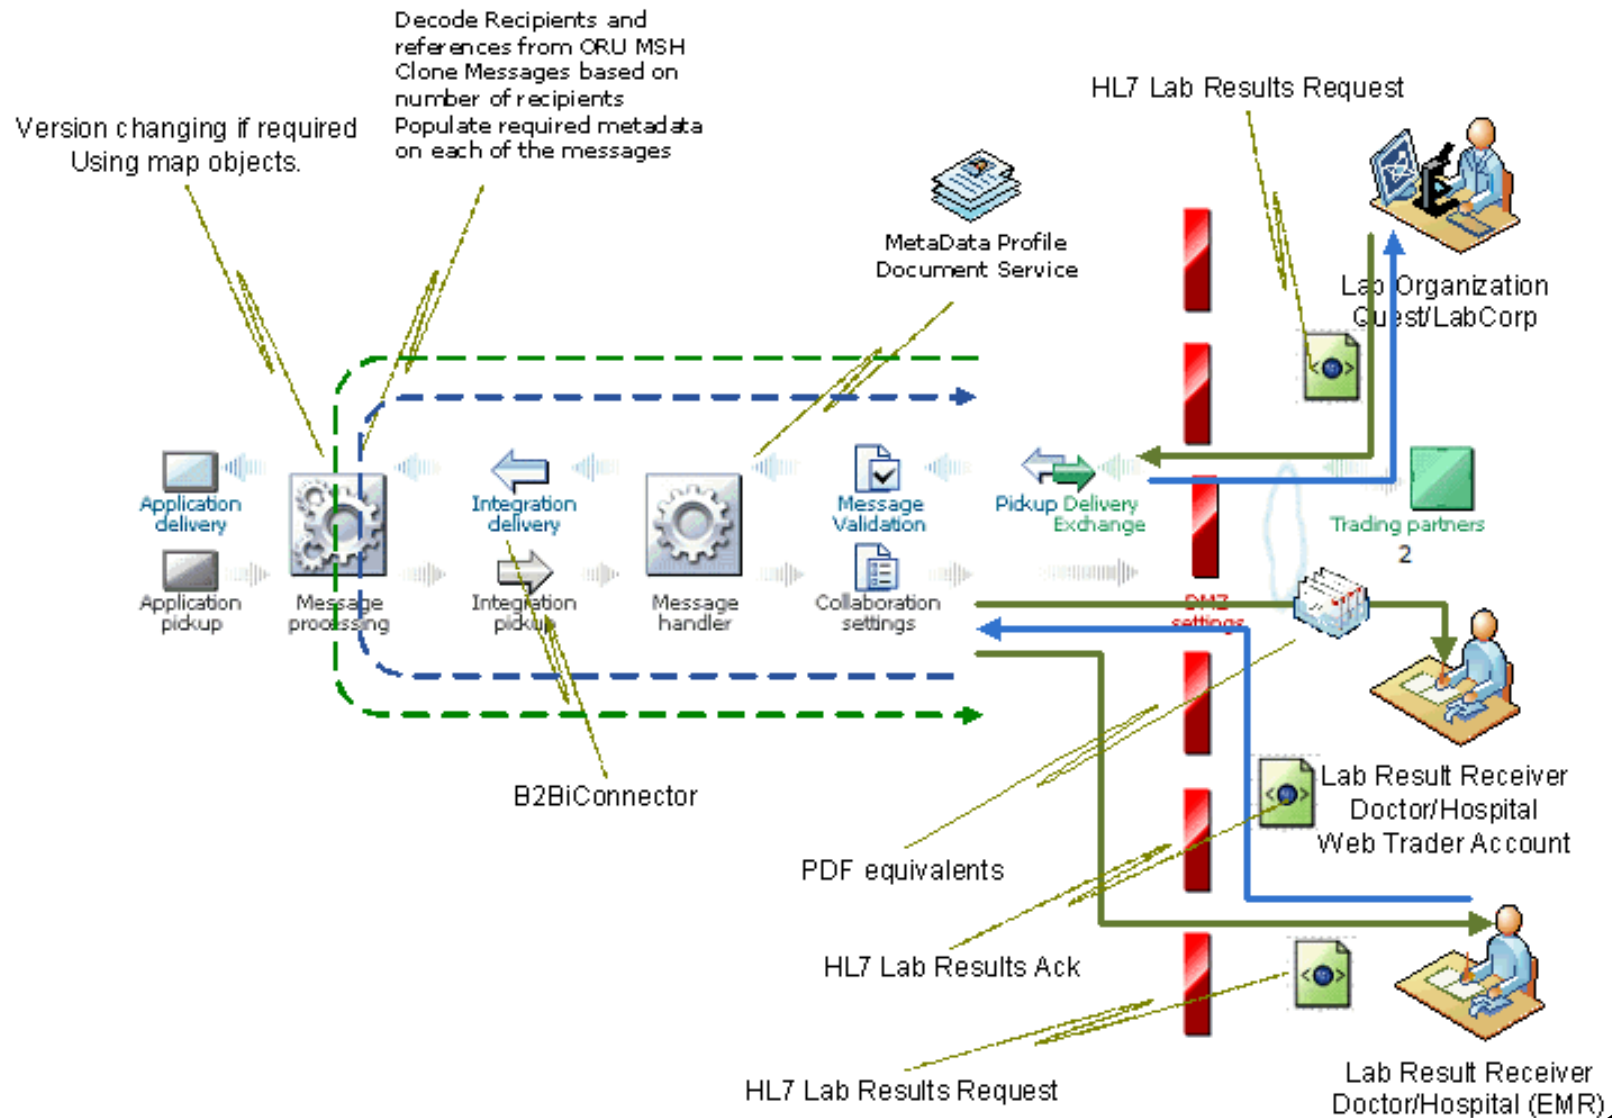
Version changing if required
Using map objects.

Decode Recipients and references from ORU MSH
Clone Messages based on number of recipients
Populate required metadata on each of the messages

HL7 Lab Results Request

MetaData Profile
Document Service

Lab Organization
Quest/LabCorp

Application delivery

Application pickup

Message processing

Integration delivery

Integration pickup

Message handler

Message Validation

Collaboration settings

Pickup Delivery Exchange

DMZ settings

Trading partners
2

B2BiConnector

Lab Result Receiver
Doctor/Hospital
Web Trader Account

PDF equivalents

HL7 Lab Results Ack

HL7 Lab Results Request

Lab Result Receiver
Doctor/Hospital (EMR)